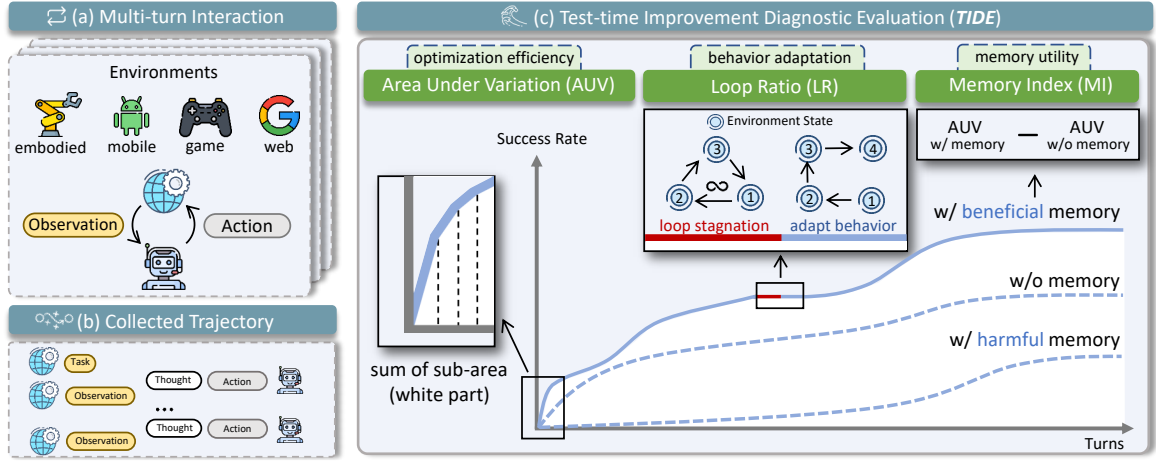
(a) Multi-turn Interaction

Environments

embodied mobile game web

Observation

Action

(b) Collected Trajectory

Task

Observation

Thought Action

...

Observation

Thought Action

(c) Test-time Improvement Diagnostic Evaluation (*TIDE*)

optimization efficiency

Area Under Variation (AUV)

behavior adaptation

Loop Ratio (LR)

memory utility

Memory Index (MI)

Success Rate

Environment State

3 2 1 ∞

3 4 2 1

loop stagnation adapt behavior

AUV w/ memory — AUV w/o memory

w/ beneficial memory

w/o memory

w/ harmful memory

sum of sub-area (white part)

Turns